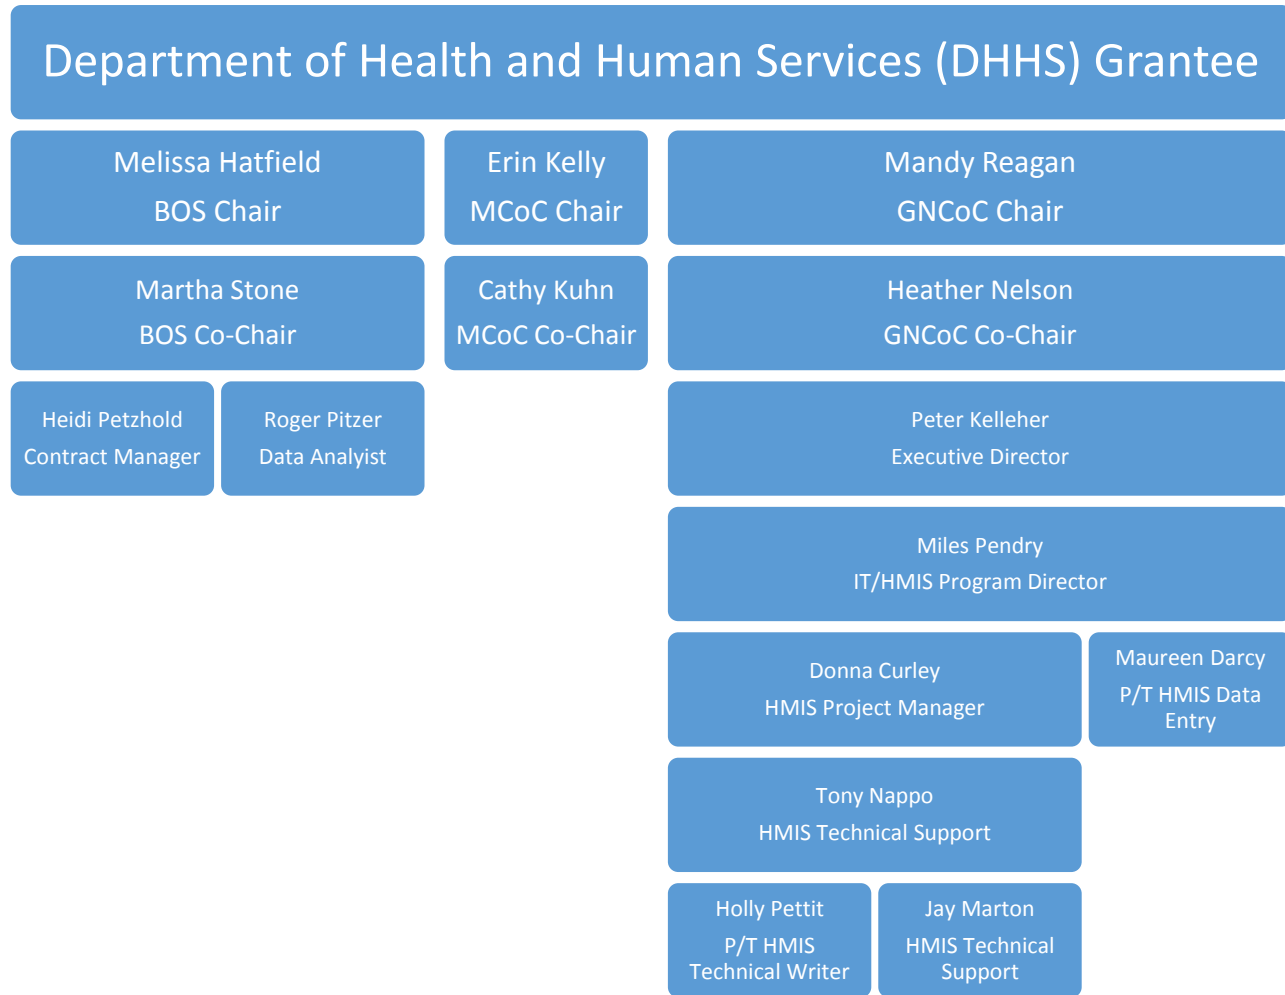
Department of Health and Human Services (DHHS) Grantee

Melissa Hatfield
BOS Chair

Martha Stone
BOS Co-Chair

Heidi Petzhold
Contract Manager

Roger Pitzer
Data Analyist

Erin Kelly
MCoC Chair

Cathy Kuhn
MCoC Co-Chair

Mandy Reagan
GNCoC Chair

Heather Nelson
GNCoC Co-Chair

Peter Kelleher
Executive Director

Miles Pendry
IT/HMIS Program Director

Donna Curley
HMIS Project Manager

Maureen Darcy
P/T HMIS Data Entry

Tony Nappo
HMIS Technical Support

Holly Pettit
P/T HMIS Technical Writer

Jay Marton
HMIS Technical Support